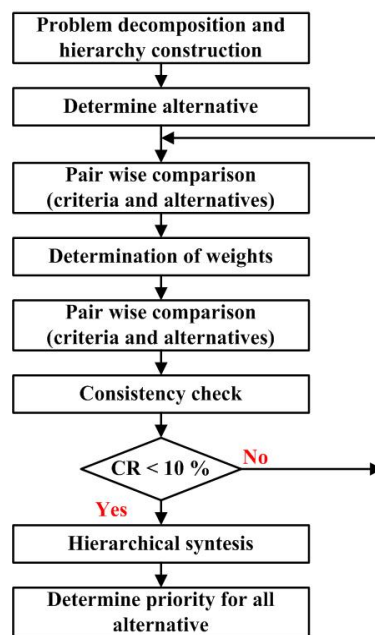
Problem decomposition and hierarchy construction

Determine alternative

Pair wise comparison (criteria and alternatives)

Determination of weights

Pair wise comparison (criteria and alternatives)

Consistency check

CR < 10 %

No

Yes

Hierarchical syntesis

Determine priority for all alternative